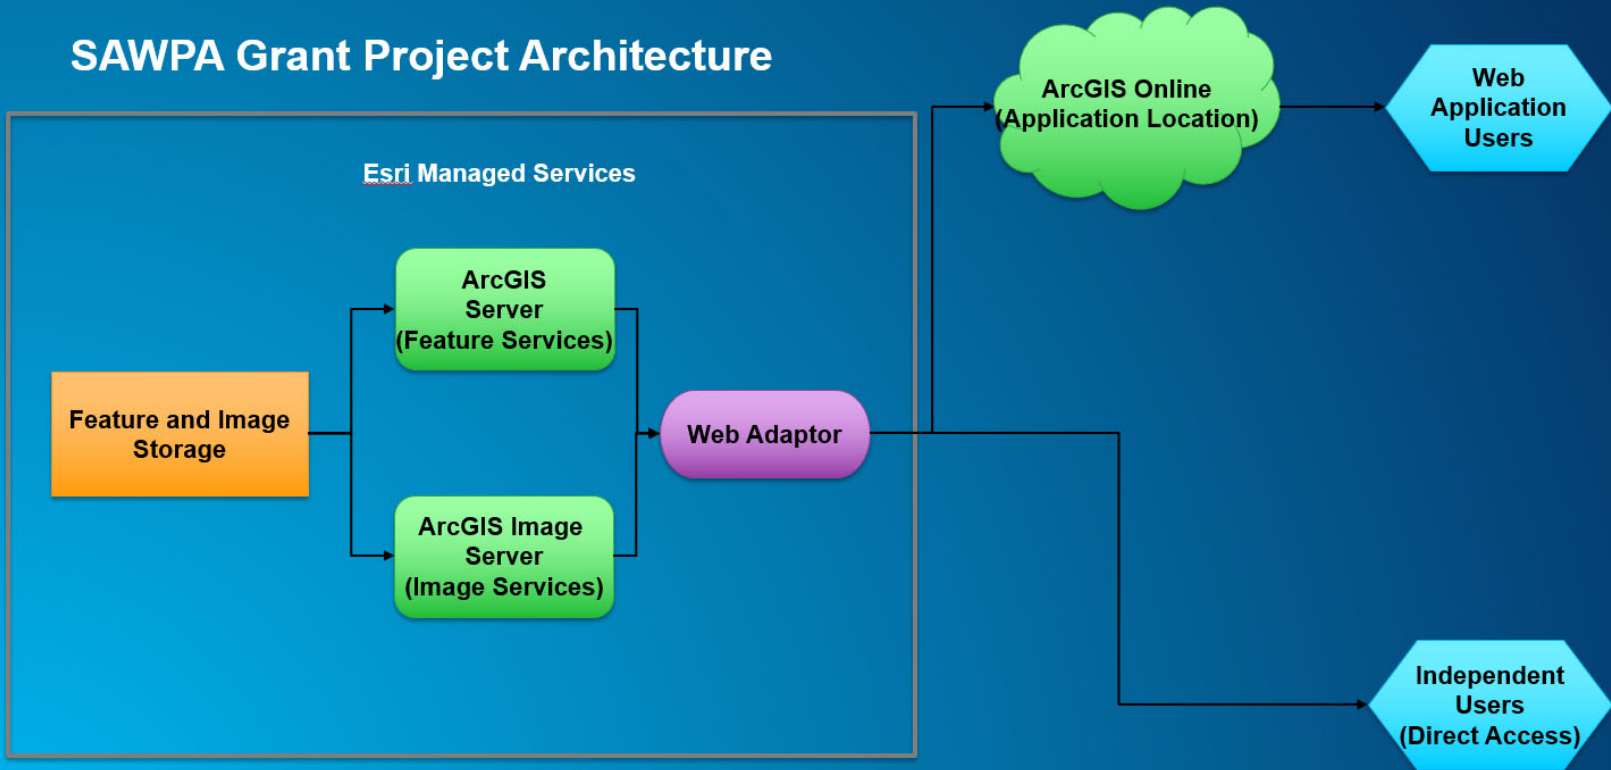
SAWPA Grant Project Architecture

Esri Managed Services

Feature and Image Storage

ArcGIS Server (Feature Services)

ArcGIS Image Server (Image Services)

Web Adaptor

ArcGIS Online (Application Location)

Web Application Users

Independent Users (Direct Access)